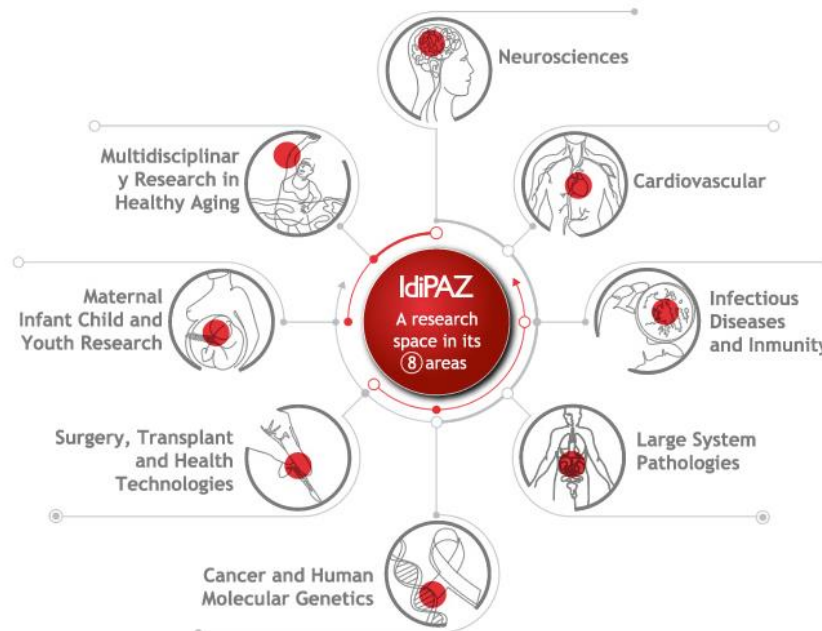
IdiPAZ
A research space in its 8 areas

Neurosciences

Multidisciplinary Research in Healthy Aging

Cardiovascular

Maternal Infant Child and Youth Research

Infectious Diseases and Inmunity

Surgery, Transplant and Health Technologies

Large System Pathologies

Cancer and Human Molecular Genetics